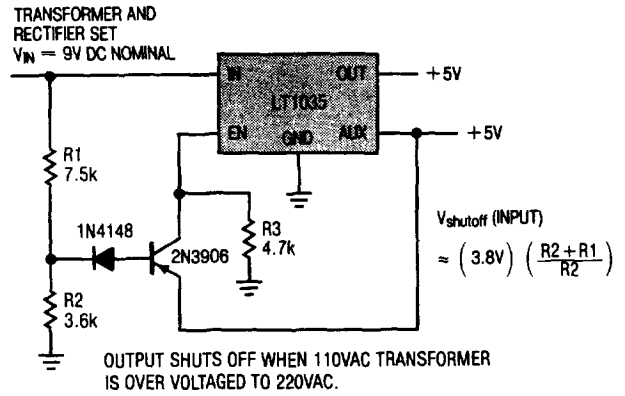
TRANSFORMER AND RECTIFIER SET
$V_{IN}$ = 9V DC NOMINAL

IN
OUT
LT1035
EN
GND
AUX
+5V
+5V

R1
7.5k

1N4148

2N3906

R3
4.7k

R2
3.6k

$V_{shutoff}$ (INPUT)
$\approx \left(3.8V\right)\left(\frac{R2+R1}{R2}\right)$

OUTPUT SHUTS OFF WHEN 110VAC TRANSFORMER IS OVER VOLTAGED TO 220VAC.